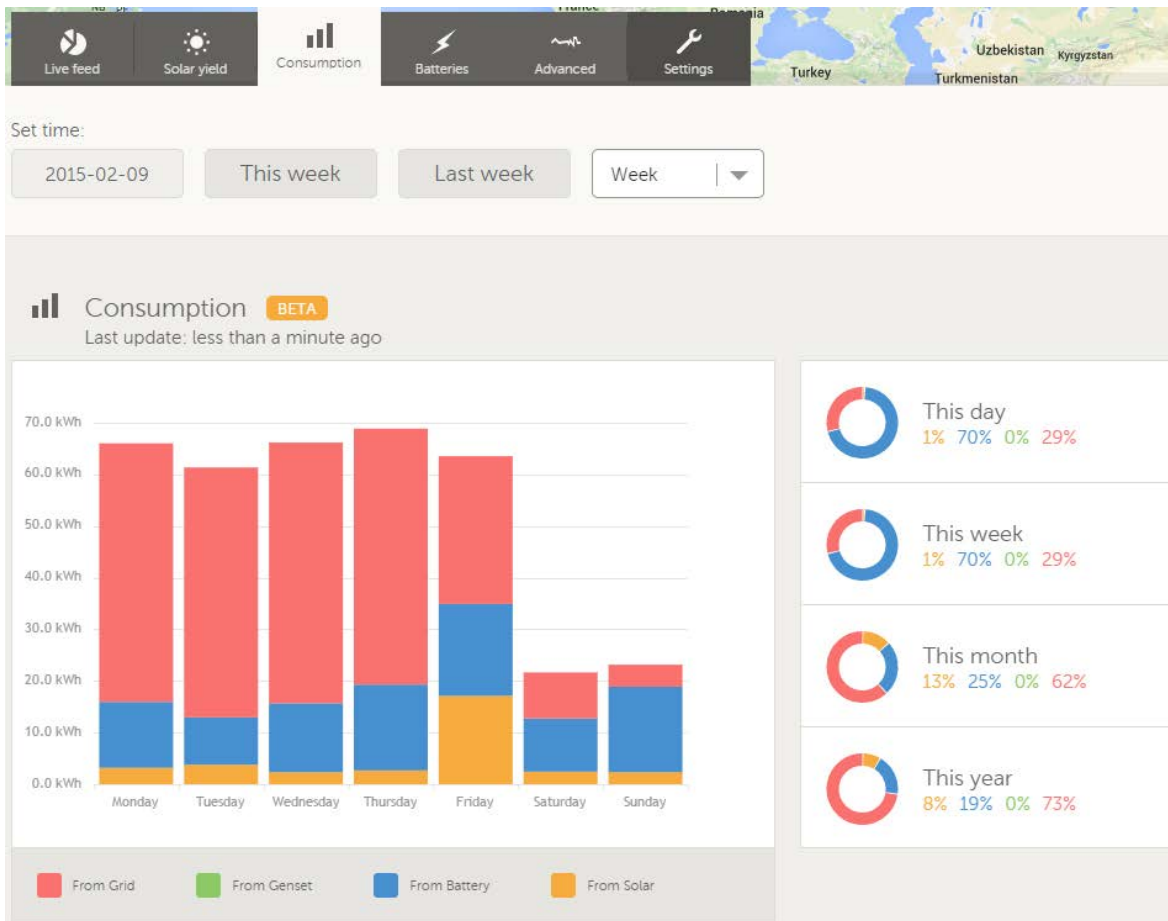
Live feed Solar yield Consumption Batteries Advanced Settings

Uzbekistan Kyrgyzstan
Turkey Turkmenistan

Set time:

2015-02-09 This week Last week Week

Consumption BETA
Last update: less than a minute ago

70.0 kWh
60.0 kWh
50.0 kWh
40.0 kWh
30.0 kWh
20.0 kWh
10.0 kWh
0.0 kWh

Monday Tuesday Wednesday Thursday Friday Saturday Sunday

From Grid From Genset From Battery From Solar

This day
1% 70% 0% 29%

This week
1% 70% 0% 29%

This month
13% 25% 0% 62%

This year
8% 19% 0% 73%